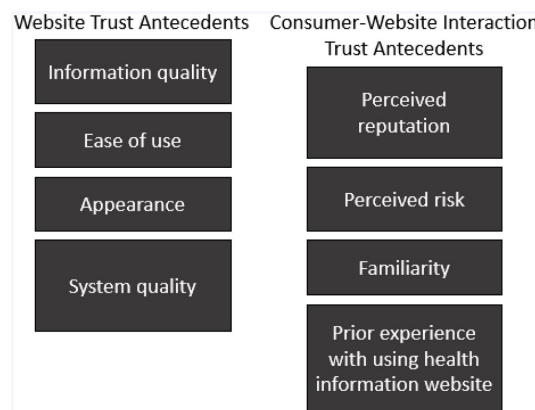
Website Trust Antecedents

Information quality

Ease of use

Appearance

System quality

Consumer-Website Interaction Trust Antecedents

Perceived reputation

Perceived risk

Familiarity

Prior experience with using health information website